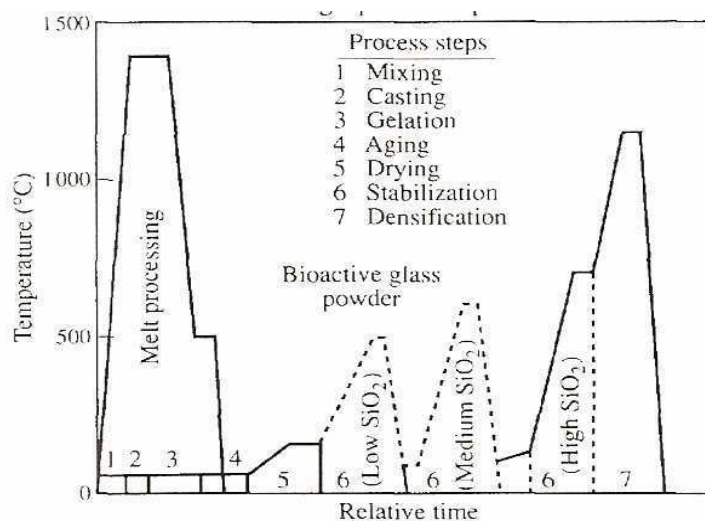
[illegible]

Process steps
1 Mixing
2 Casting
3 Gelation
4 Aging
5 Drying
6 Stabilization
7 Densification

1500
1000
500
0

Temperature (°C)

Melt processing

Bioactive glass powder

(Low $SiO_2$)
(Medium $SiO_2$)
(High $SiO_2$)

1 2 3 4 5 6 6 6 7

Relative time